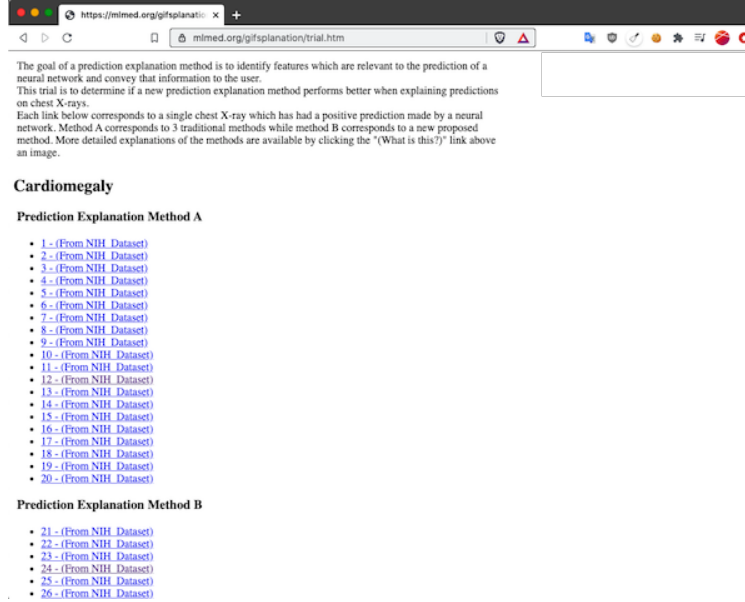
https://mlmed.org/gifsplanatio ×
+
mlmed.org/gifsplanation/trial.htm

The goal of a prediction explanation method is to identify features which are relevant to the prediction of a neural network and convey that information to the user.
This trial is to determine if a new prediction explanation method performs better when explaining predictions on chest X-rays.
Each link below corresponds to a single chest X-ray which has had a positive prediction made by a neural network. Method A corresponds to 3 traditional methods while method B corresponds to a new proposed method. More detailed explanations of the methods are available by clicking the "(What is this?)" link above an image.

Cardiomegaly

Prediction Explanation Method A

- 1 - (From NIH_Dataset)
- 2 - (From NIH_Dataset)
- 3 - (From NIH_Dataset)
- 4 - (From NIH_Dataset)
- 5 - (From NIH_Dataset)
- 6 - (From NIH_Dataset)
- 7 - (From NIH_Dataset)
- 8 - (From NIH_Dataset)
- 9 - (From NIH_Dataset)
- 10 - (From NIH_Dataset)
- 11 - (From NIH_Dataset)
- 12 - (From NIH_Dataset)
- 13 - (From NIH_Dataset)
- 14 - (From NIH_Dataset)
- 15 - (From NIH_Dataset)
- 16 - (From NIH_Dataset)
- 17 - (From NIH_Dataset)
- 18 - (From NIH_Dataset)
- 19 - (From NIH_Dataset)
- 20 - (From NIH_Dataset)

Prediction Explanation Method B

- 21 - (From NIH_Dataset)
- 22 - (From NIH_Dataset)
- 23 - (From NIH_Dataset)
- 24 - (From NIH_Dataset)
- 25 - (From NIH_Dataset)
- 26 - (From NIH_Dataset)